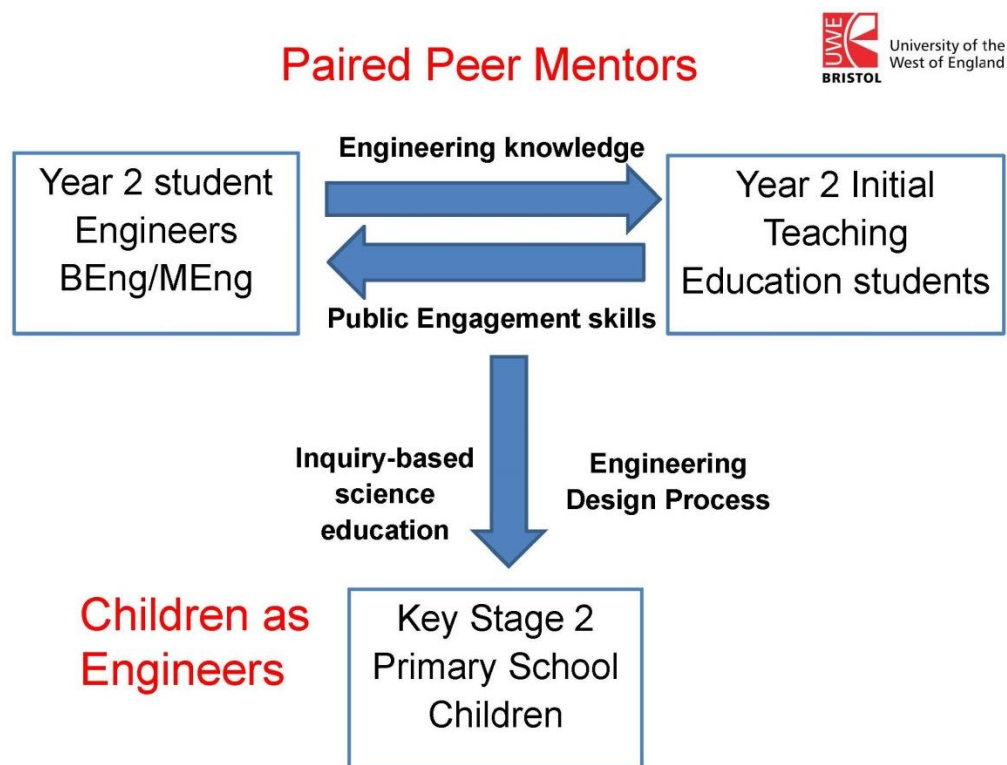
Paired Peer Mentors

UWE BRISTOL University of the West of England

Year 2 student Engineers BEng/MEng

Engineering knowledge

Public Engagement skills

Year 2 Initial Teaching Education students

Inquiry-based science education

Engineering Design Process

Children as Engineers

Key Stage 2 Primary School Children